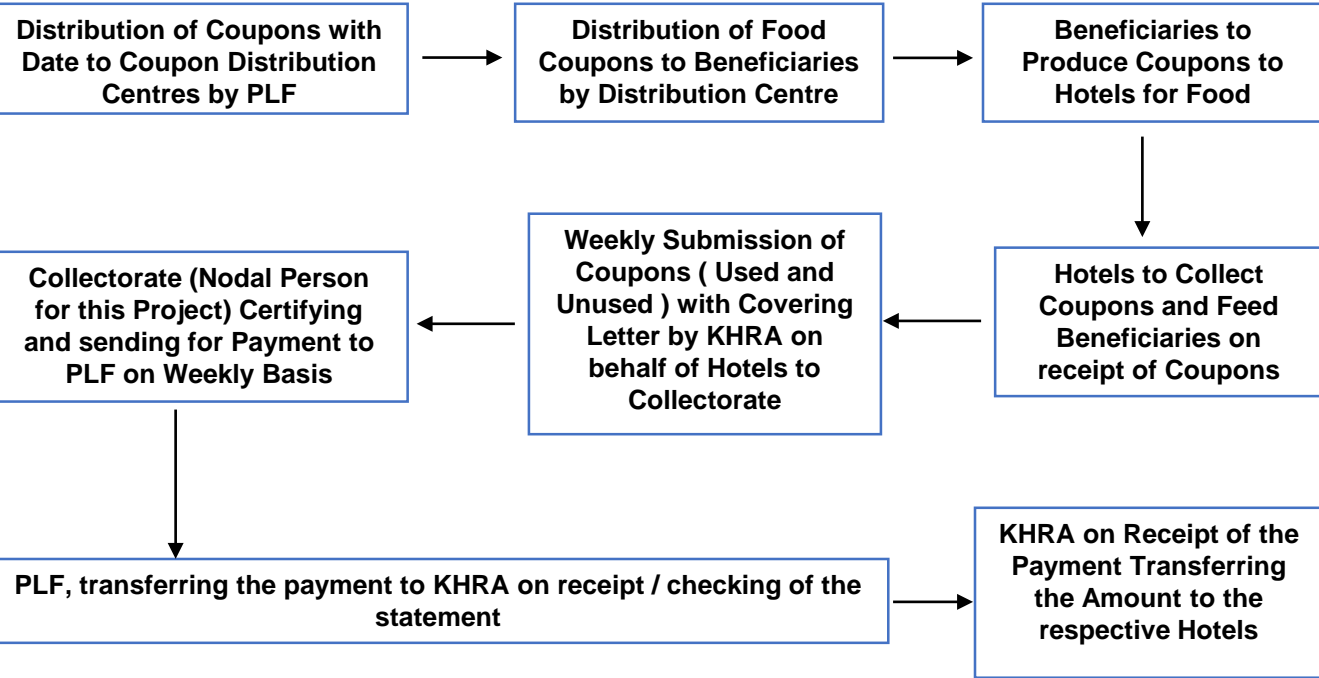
Distribution of Coupons with Date to Coupon Distribution Centres by PLF

Distribution of Food Coupons to Beneficiaries by Distribution Centre

Beneficiaries to Produce Coupons to Hotels for Food

Hotels to Collect Coupons and Feed Beneficiaries on receipt of Coupons

Weekly Submission of Coupons ( Used and Unused ) with Covering Letter by KHRA on behalf of Hotels to Collectorate

Collectorate (Nodal Person for this Project) Certifying and sending for Payment to PLF on Weekly Basis

PLF, transferring the payment to KHRA on receipt / checking of the statement

KHRA on Receipt of the Payment Transferring the Amount to the respective Hotels